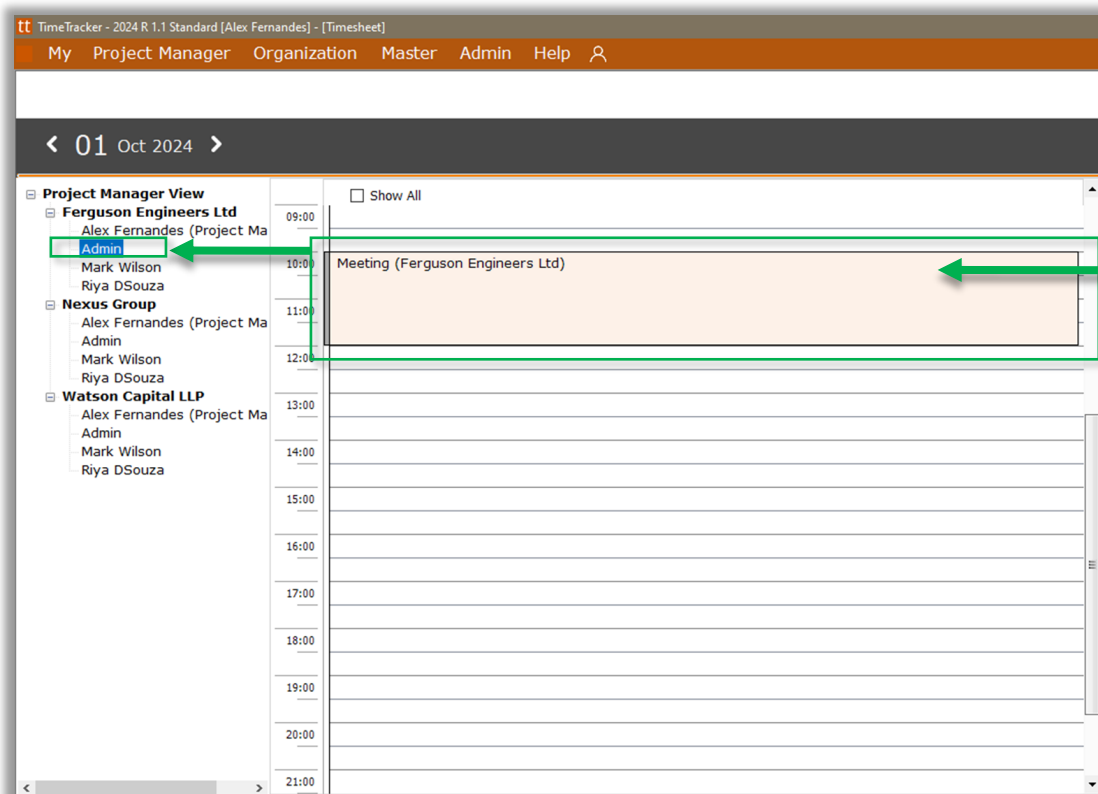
tt TimeTracker - 2024 R 1.1 Standard [Alex Fernandes] - [Timesheet]

My Project Manager Organization Master Admin Help

< 01 Oct 2024 >

Project Manager View
Ferguson Engineers Ltd
Alex Fernandes (Project Ma
Admin
Mark Wilson
Riya DSouza
Nexus Group
Alex Fernandes (Project Ma
Admin
Mark Wilson
Riya DSouza
Watson Capital LLP
Alex Fernandes (Project Ma
Admin
Mark Wilson
Riya DSouza

Show All

09:00
10:00
Meeting (Ferguson Engineers Ltd)
11:00
12:00
13:00
14:00
15:00
16:00
17:00
18:00
19:00
20:00
21:00